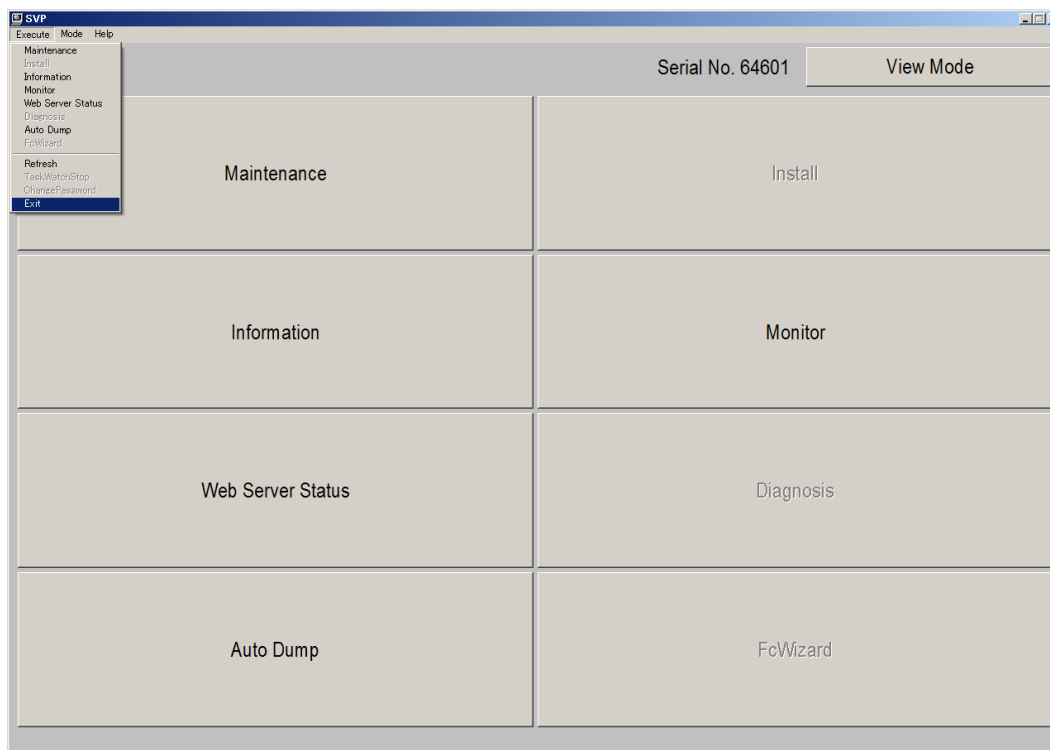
SVP

Execute Mode Help

Maintenance
Install
Information
Monitor
Web Server Status
Diagnosis
Auto Dump
FcWizard
Refresh
TaskWatchStop
ChangePassword
Exit

Serial No. 64601

View Mode

Maintenance

Install

Information

Monitor

Web Server Status

Diagnosis

Auto Dump

FcWizard